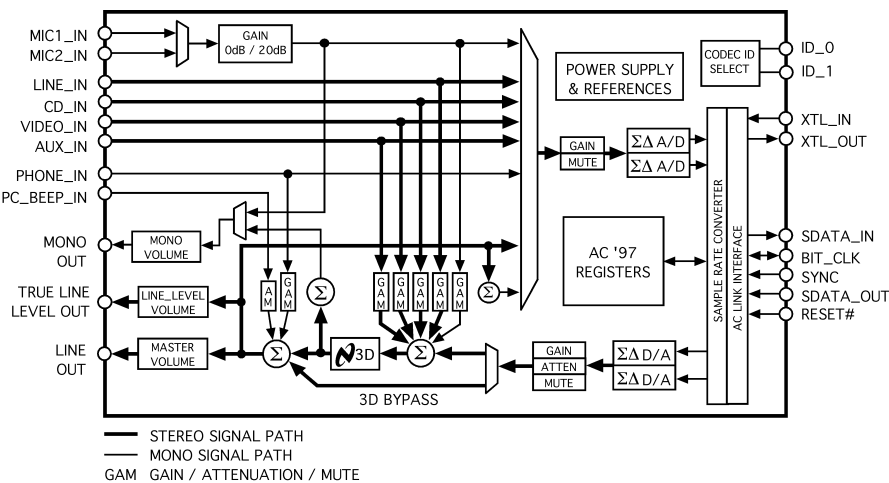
MIC1_IN
MIC2_IN
LINE_IN
CD_IN
VIDEO_IN
AUX_IN
PHONE_IN
PC_BEEP_IN
MONO OUT
TRUE LINE LEVEL OUT
LINE OUT

GAIN
0dB / 20dB

POWER SUPPLY & REFERENCES

CODEC ID SELECT

ID_0
ID_1

XTL_IN
XTL_OUT

GAIN
MUTE

$\Sigma\Delta$ A/D
$\Sigma\Delta$ A/D

AC '97 REGISTERS

SAMPLE RATE CONVERTER
AC LINK INTERFACE

SDATA_IN
BIT_CLK
SYNC
SDATA_OUT
RESET#

MONO VOLUME

LINE_LEVEL VOLUME

MASTER VOLUME

AM
GAM
$\Sigma$
GAM
GAM
GAM
GAM
GAM
$\Sigma$

$\Sigma$
3D
$\Sigma$

GAIN
ATTEN
MUTE

$\Sigma\Delta$ D/A
$\Sigma\Delta$ D/A

3D BYPASS

STEREO SIGNAL PATH
MONO SIGNAL PATH
GAM GAIN / ATTENUATION / MUTE